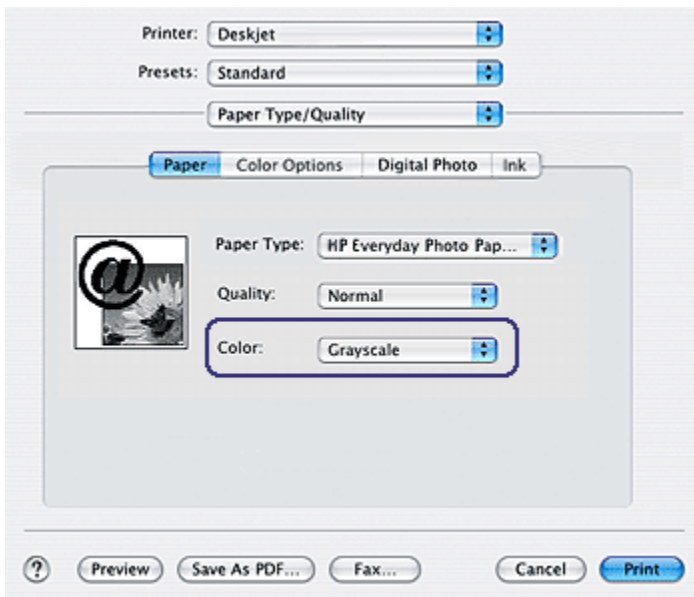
Printer: Deskjet

Presets: Standard

Paper Type/Quality

Paper | Color Options | Digital Photo | Ink

@

Paper Type: HP Everyday Photo Pap...

Quality: Normal

Color: Grayscale

?

Preview

Save As PDF...

Fax...

Cancel

Print